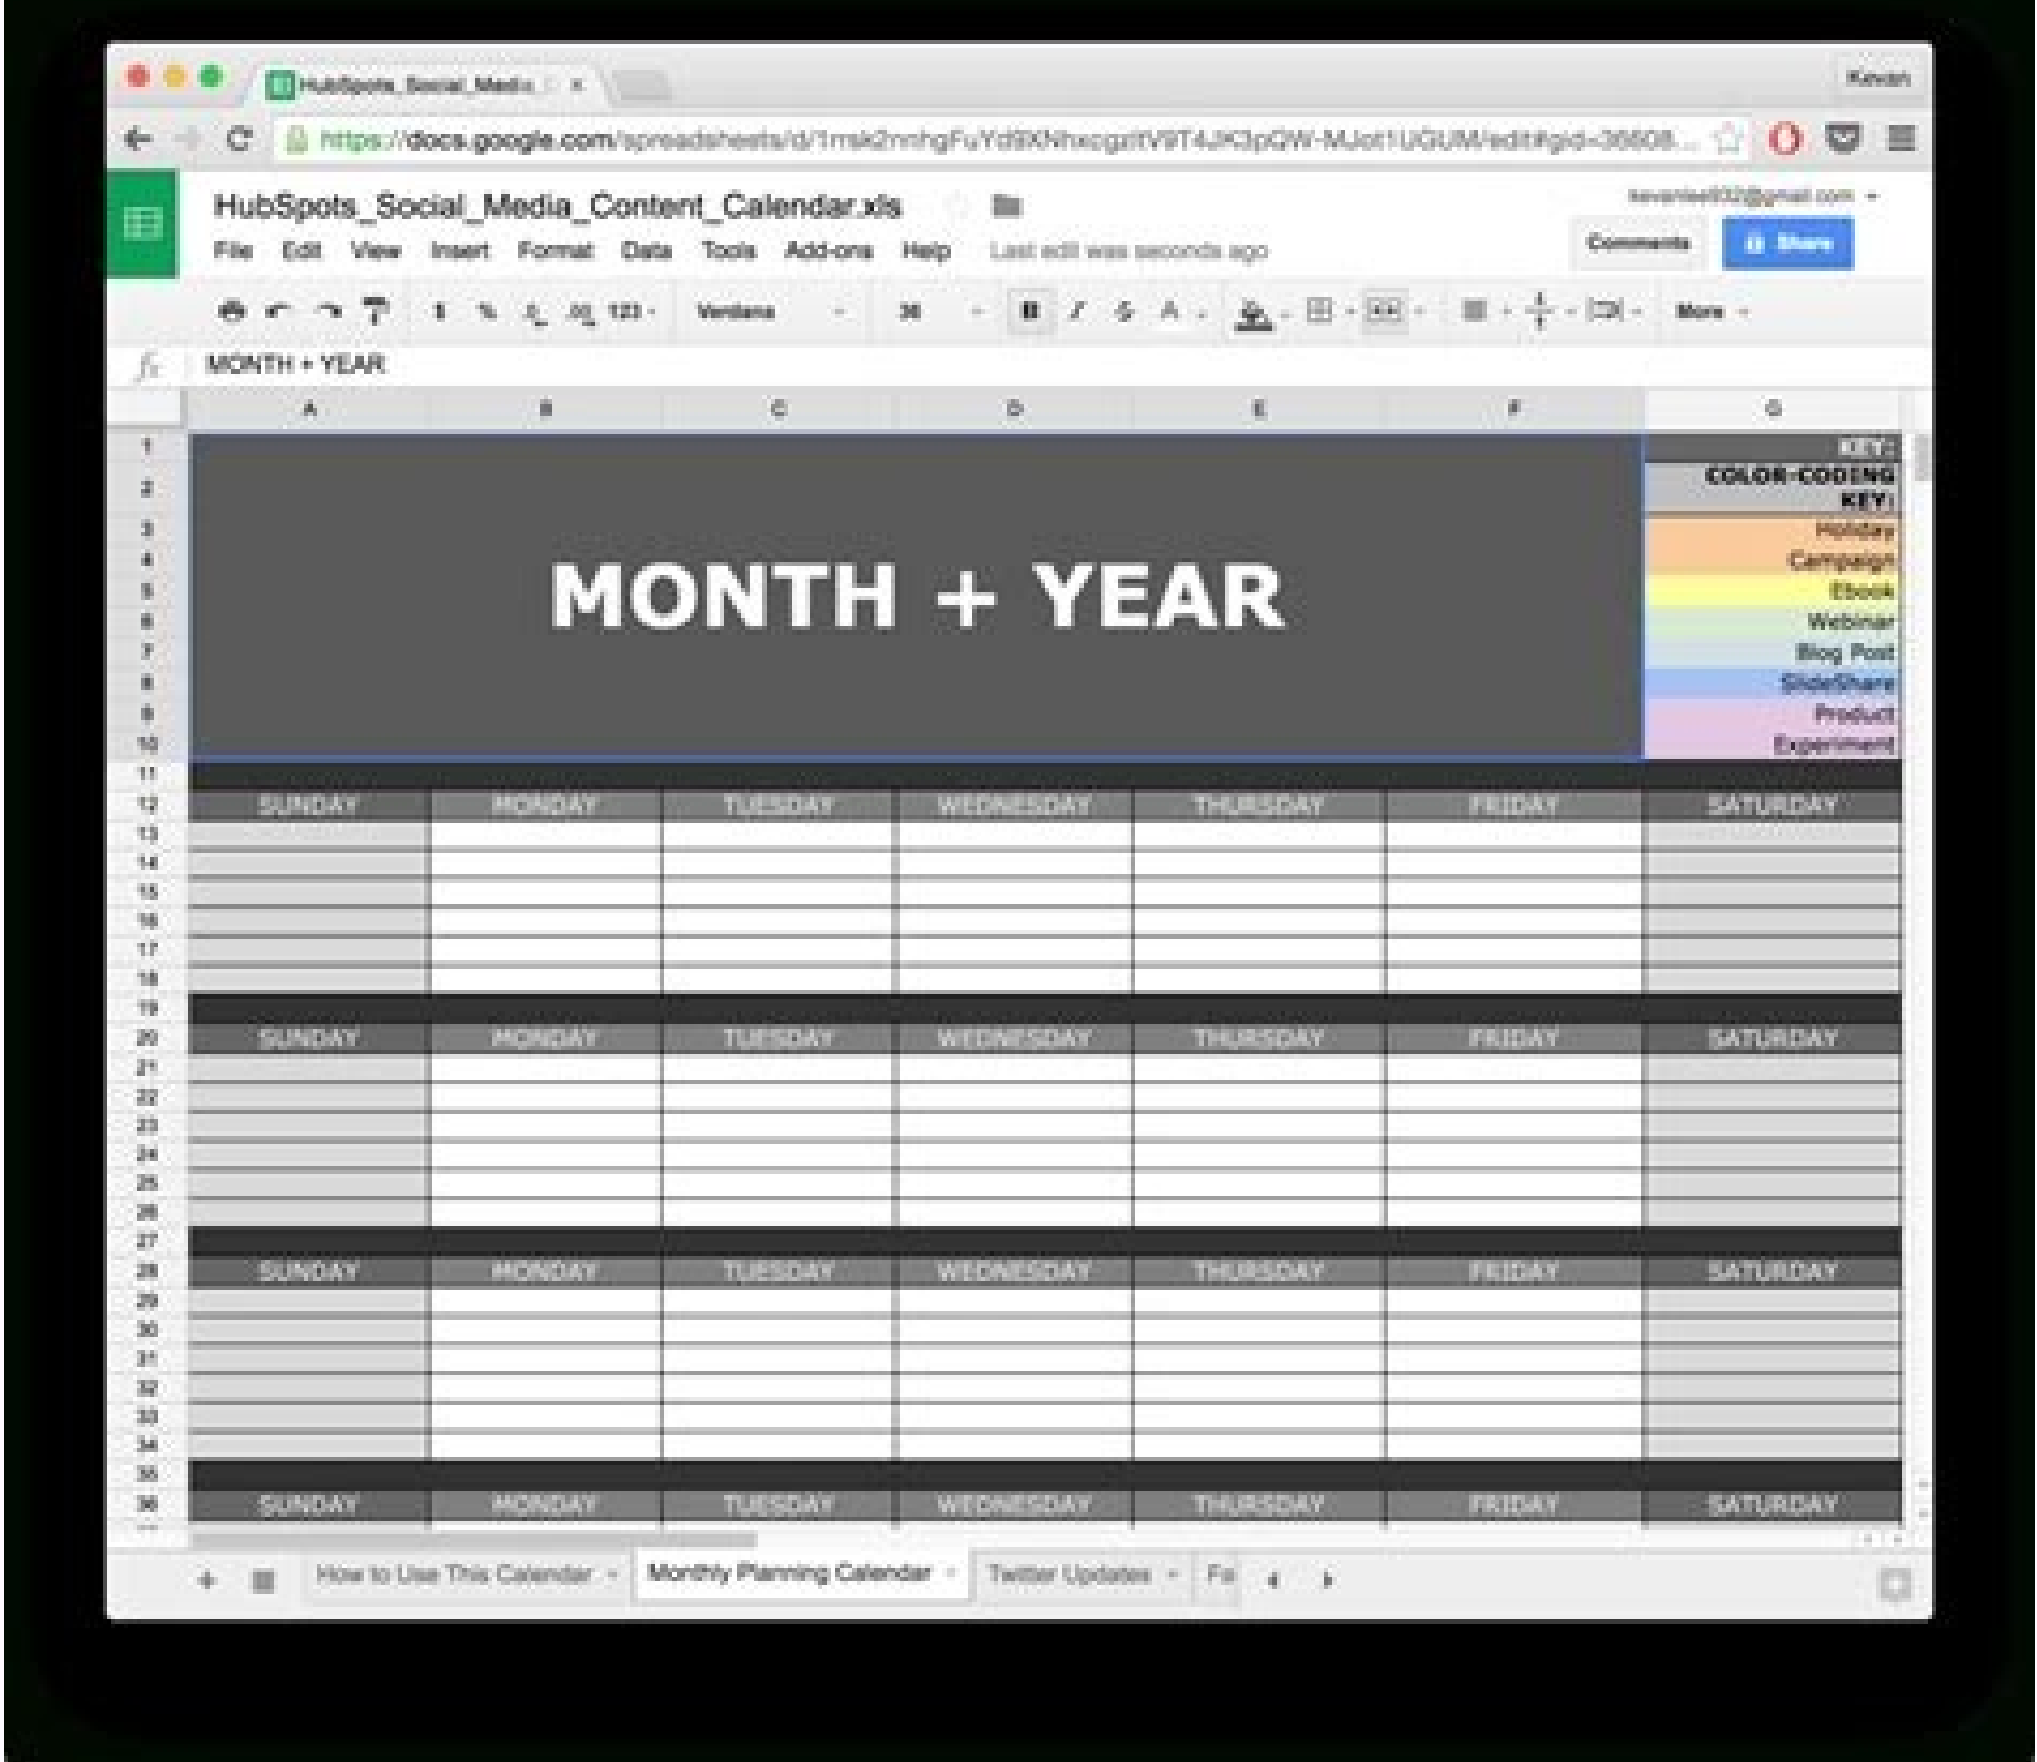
HubSpots_Social_Media_ ×

Kevan

https://docs.google.com/spreadsheets/d/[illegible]/edit#gid=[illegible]

HubSpots_Social_Media_Content_Calendar.xls

File Edit View Insert Format Data Tools Add-ons Help Last edit was seconds ago

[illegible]@gmail.com

Comments Share

$ % .0 .00 123 Verdana 36 B I S A More

fx MONTH + YEAR

| | A | B | C | D | E | F | G |
|---|---|---|---|---|---|---|---|
| 1 | MONTH + YEAR | | | | | | KEY: |
| 2 | | | | | | | COLOR-CODING KEY: |
| 3 | | | | | | | Holiday |
| 4 | | | | | | | Campaign |
| 5 | | | | | | | Ebook |
| 6 | | | | | | | Webinar |
| 7 | | | | | | | Blog Post |
| 8 | | | | | | | SlideShare |
| 9 | | | | | | | Product |
| 10 | | | | | | | Experiment |
| 12 | SUNDAY | MONDAY | TUESDAY | WEDNESDAY | THURSDAY | FRIDAY | SATURDAY |
| 20 | SUNDAY | MONDAY | TUESDAY | WEDNESDAY | THURSDAY | FRIDAY | SATURDAY |
| 28 | SUNDAY | MONDAY | TUESDAY | WEDNESDAY | THURSDAY | FRIDAY | SATURDAY |
| 36 | SUNDAY | MONDAY | TUESDAY | WEDNESDAY | THURSDAY | FRIDAY | SATURDAY |

How to Use This Calendar Monthly Planning Calendar Twitter Updates Fa